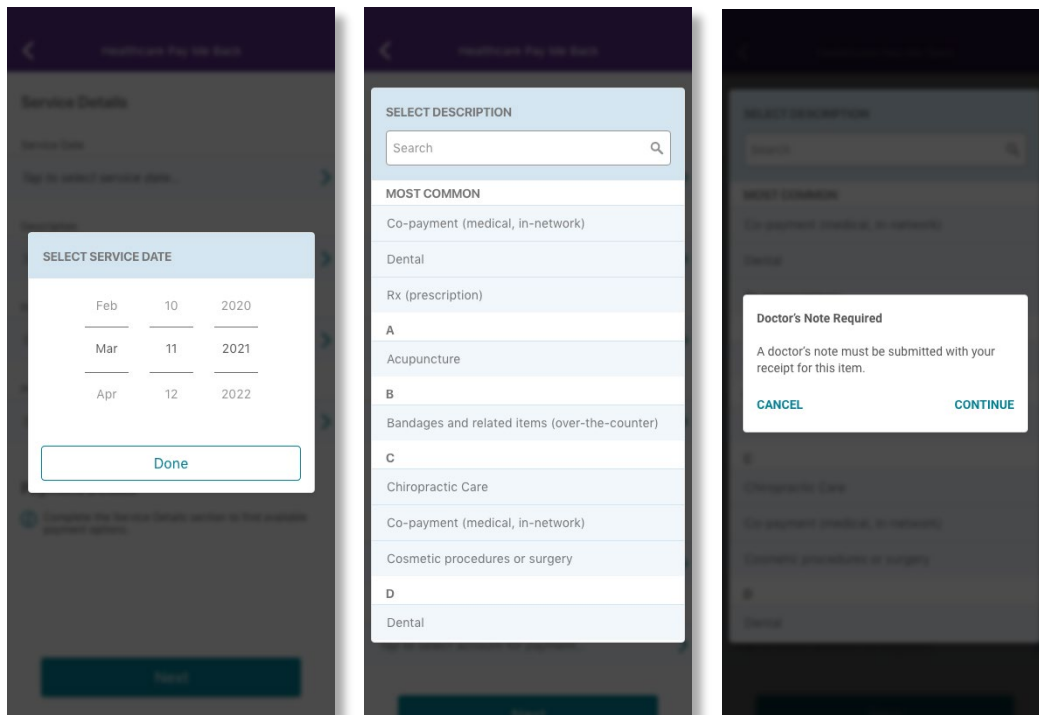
Healthcare Pay Me Back

Service Details

Service Date

Tap to select service date...

SELECT SERVICE DATE

| Feb | 10 | 2020 |
|---|---|---|
| Mar | 11 | 2021 |
| Apr | 12 | 2022 |

Done

Complete the Service Details section to find available payment options.

Next

Healthcare Pay Me Back

SELECT DESCRIPTION

Search

MOST COMMON

Co-payment (medical, in-network)

Dental

Rx (prescription)

A

Acupuncture

B

Bandages and related items (over-the-counter)

C

Chiropractic Care

Co-payment (medical, in-network)

Cosmetic procedures or surgery

D

Dental

Next

Healthcare Pay Me Back

SELECT DESCRIPTION

Search

MOST COMMON

Co-payment (medical, in-network)

Dental

Doctor's Note Required

A doctor's note must be submitted with your receipt for this item.

CANCEL

CONTINUE

C

Chiropractic Care

Co-payment (medical, in-network)

Cosmetic procedures or surgery

D

Dental